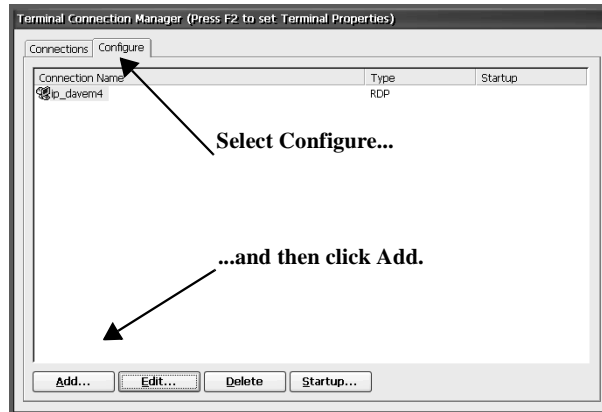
Terminal Connection Manager (Press F2 to set Terminal Properties)

Connections Configure

| Connection Name | Type | Startup |
|---|---|---|
| ip_davem4 | RDP | |

Select Configure...

...and then click Add.

Add... Edit... Delete Startup...